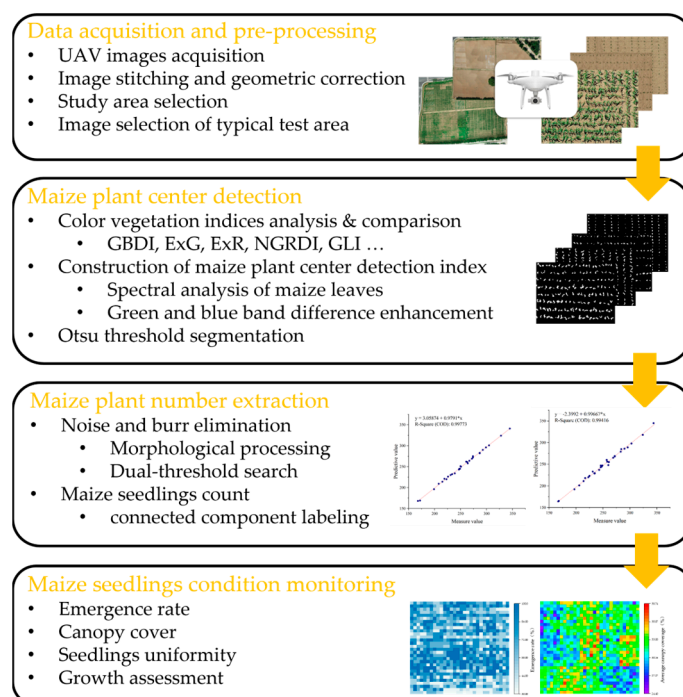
Data acquisition and pre-processing
• UAV images acquisition
• Image stitching and geometric correction
• Study area selection
• Image selection of typical test area

Maize plant center detection
• Color vegetation indices analysis & comparison
• GBDI, ExG, ExR, NGRDI, GLI …
• Construction of maize plant center detection index
• Spectral analysis of maize leaves
• Green and blue band difference enhancement
• Otsu threshold segmentation

Maize plant number extraction
• Noise and burr elimination
• Morphological processing
• Dual-threshold search
• Maize seedlings count
• connected component labeling

y = 3.05874 + 0.9791*x
R-Square (COD): 0.9773
Predictive value
Measure value

y = -2.3992 + 0.99667*x
R-Square (COD): 0.9941
Predictive value
Measure value

Maize seedlings condition monitoring
• Emergence rate
• Canopy cover
• Seedlings uniformity
• Growth assessment

Emergence rate (%)
Average canopy coverage (%)